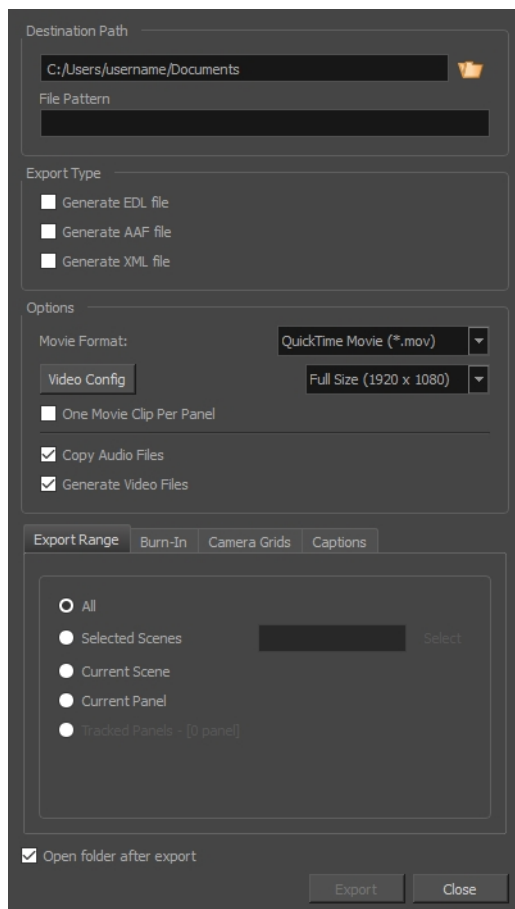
Destination Path

C:/Users/username/Documents

File Pattern

Export Type

Generate EDL file

Generate AAF file

Generate XML file

Options

Movie Format:

QuickTime Movie (*.mov)

Video Config

Full Size (1920 x 1080)

One Movie Clip Per Panel

Copy Audio Files

Generate Video Files

Export Range | Burn-In | Camera Grids | Captions

All

Selected Scenes

Select

Current Scene

Current Panel

Tracked Panels - [0 panel]

Open folder after export

Export

Close